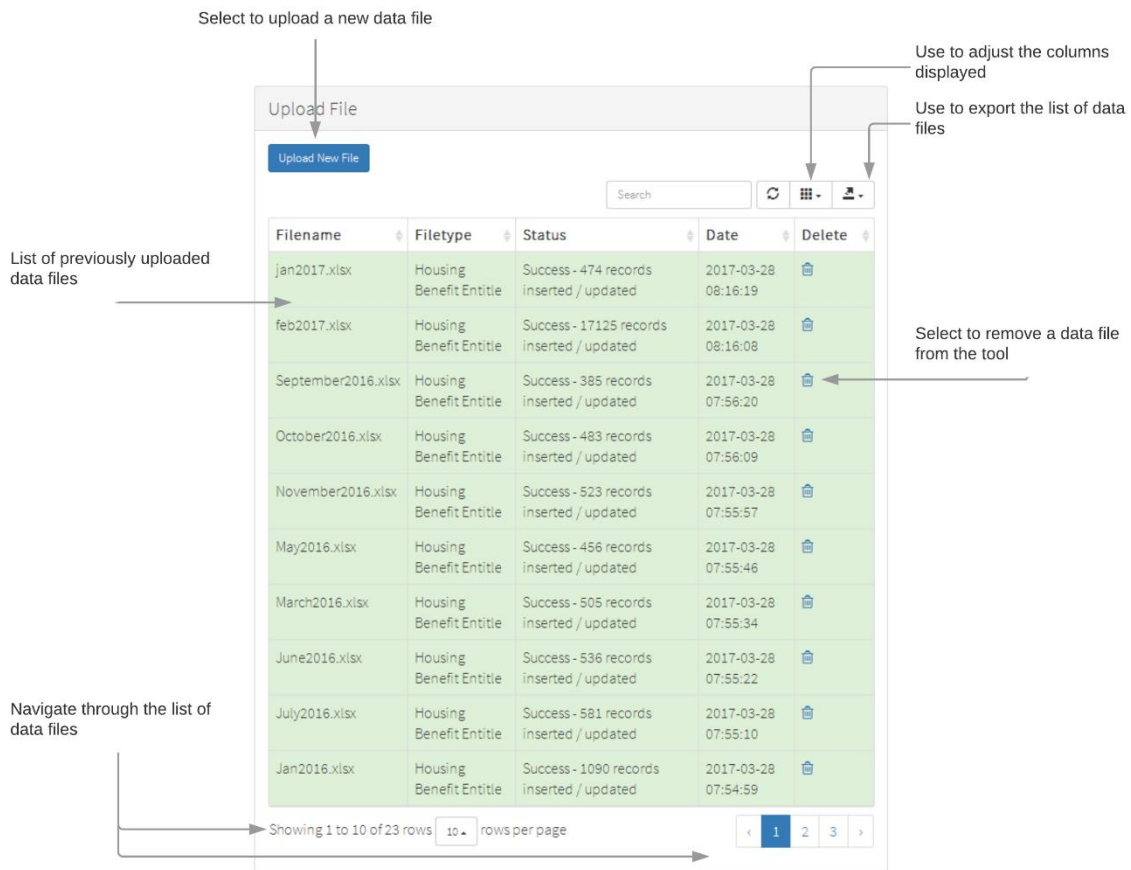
Select to upload a new data file

Use to adjust the columns displayed

Use to export the list of data files

Upload File

Upload New File

Search

List of previously uploaded data files

| Filename | Filetype | Status | Date | Delete |
|---|---|---|---|---|
| jan2017.xlsx | Housing Benefit Entitle | Success - 474 records inserted / updated | 2017-03-28 08:16:19 | |
| feb2017.xlsx | Housing Benefit Entitle | Success - 17125 records inserted / updated | 2017-03-28 08:16:08 | |
| September2016.xlsx | Housing Benefit Entitle | Success - 385 records inserted / updated | 2017-03-28 07:56:20 | |
| October2016.xlsx | Housing Benefit Entitle | Success - 483 records inserted / updated | 2017-03-28 07:56:09 | |
| November2016.xlsx | Housing Benefit Entitle | Success - 523 records inserted / updated | 2017-03-28 07:55:57 | |
| May2016.xlsx | Housing Benefit Entitle | Success - 456 records inserted / updated | 2017-03-28 07:55:46 | |
| March2016.xlsx | Housing Benefit Entitle | Success - 505 records inserted / updated | 2017-03-28 07:55:34 | |
| June2016.xlsx | Housing Benefit Entitle | Success - 536 records inserted / updated | 2017-03-28 07:55:22 | |
| July2016.xlsx | Housing Benefit Entitle | Success - 581 records inserted / updated | 2017-03-28 07:55:10 | |
| Jan2016.xlsx | Housing Benefit Entitle | Success - 1090 records inserted / updated | 2017-03-28 07:54:59 | |

Select to remove a data file from the tool

Navigate through the list of data files

Showing 1 to 10 of 23 rows 10 rows per page

‹ 1 2 3 ›